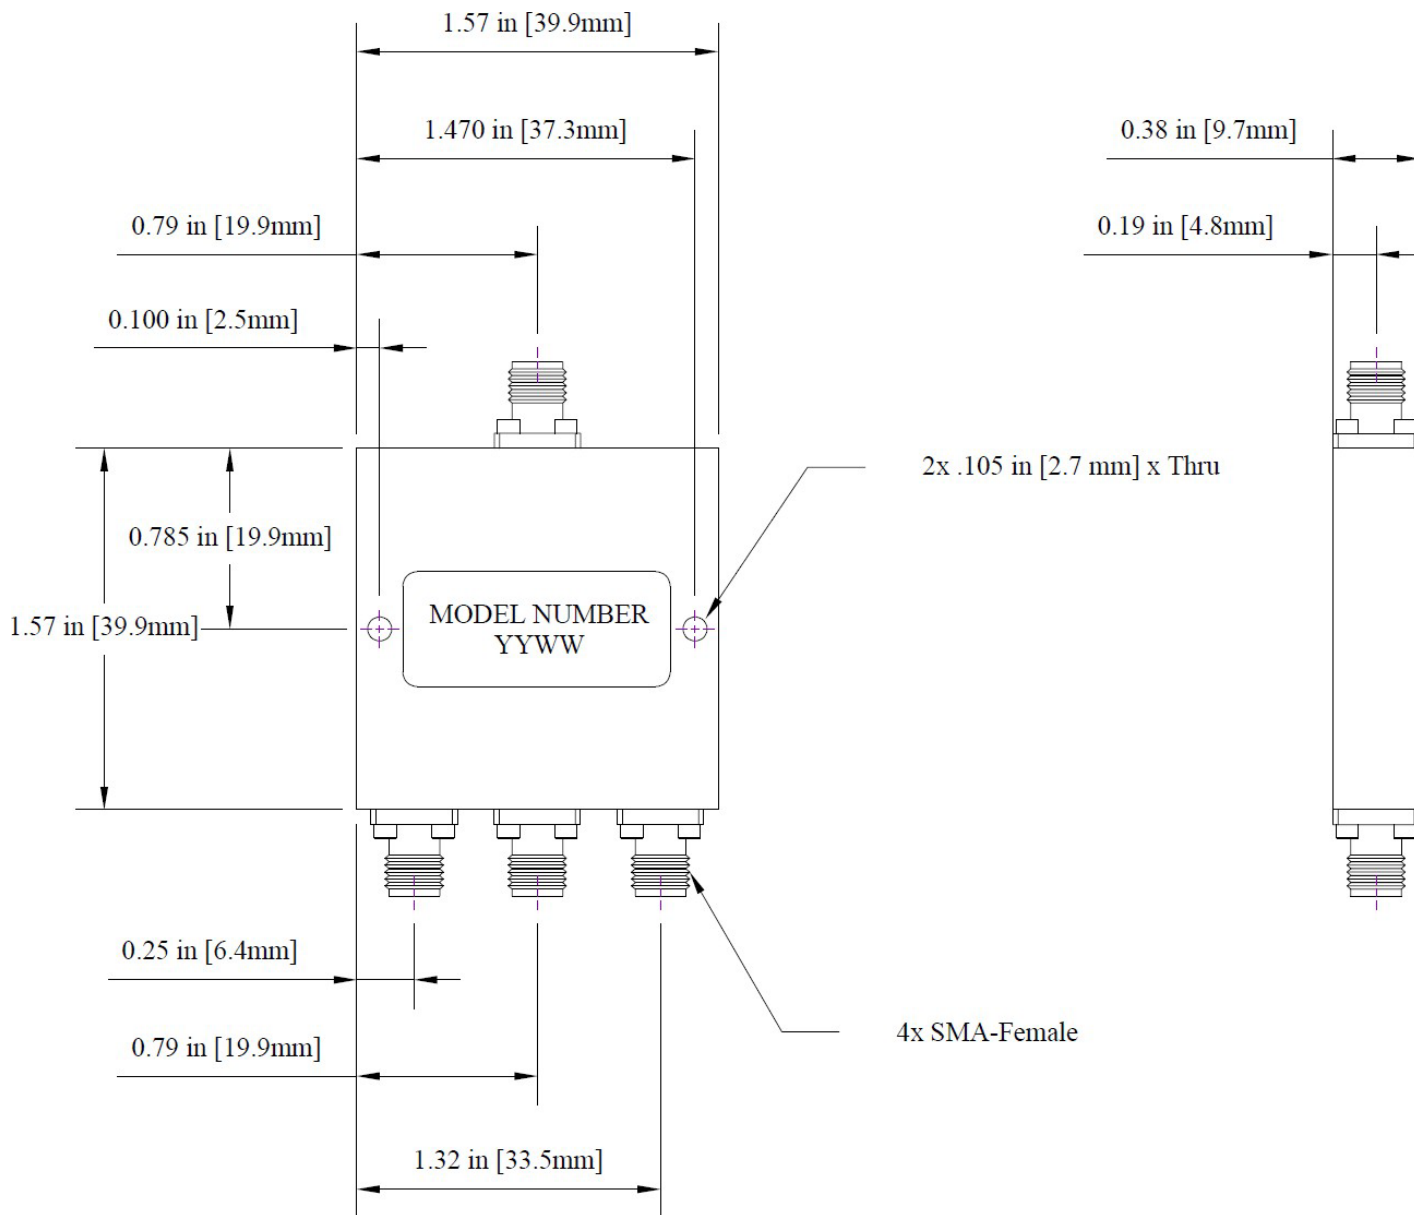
1.57 in [39.9mm]

1.470 in [37.3mm]

0.38 in [9.7mm]

0.79 in [19.9mm]

0.19 in [4.8mm]

0.100 in [2.5mm]

2x .105 in [2.7 mm] x Thru

0.785 in [19.9mm]

MODEL NUMBER
YYWW

1.57 in [39.9mm]

0.25 in [6.4mm]

4x SMA-Female

0.79 in [19.9mm]

1.32 in [33.5mm]